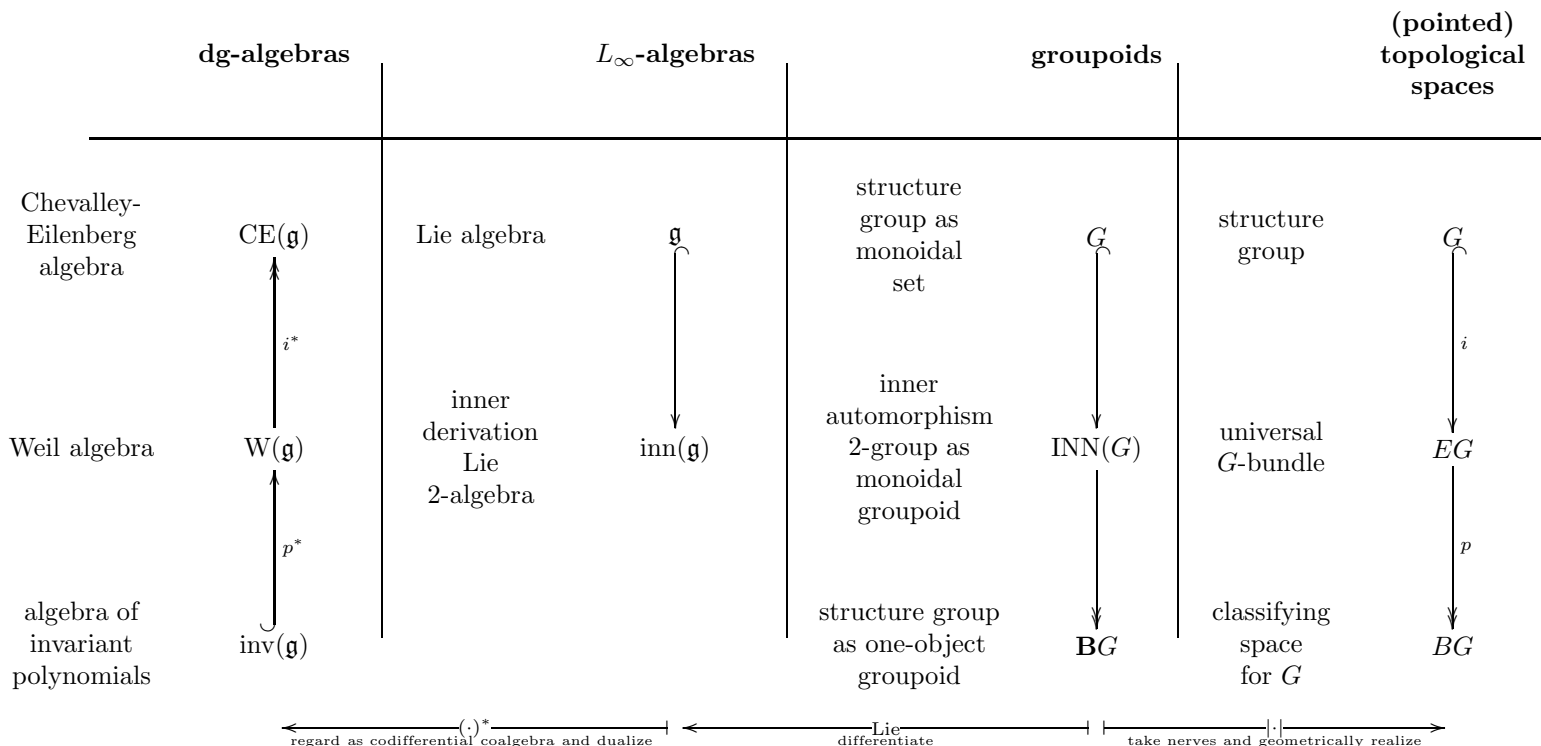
| | dg-algebras | | $L_\infty$-algebras | | groupoids | | (pointed) topological spaces |
|---|---|---|---|---|---|---|---|
| Chevalley-Eilenberg algebra | CE($\mathfrak{g}$) | Lie algebra | $\mathfrak{g}$ | structure group as monoidal set | $G$ | structure group | $G$ |
| | $i^*$ | | | | | | $i$ |
| Weil algebra | W($\mathfrak{g}$) | inner derivation Lie 2-algebra | inn($\mathfrak{g}$) | inner automorphism 2-group as monoidal groupoid | INN($G$) | universal $G$-bundle | $EG$ |
| | $p^*$ | | | | | | $p$ |
| algebra of invariant polynomials | inv($\mathfrak{g}$) | | | structure group as one-object groupoid | $\mathbf{B}G$ | classifying space for $G$ | $BG$ |

$(\cdot)^*$
regard as codifferential coalgebra and dualize

Lie
differentiate

$|\cdot|$
take nerves and geometrically realize